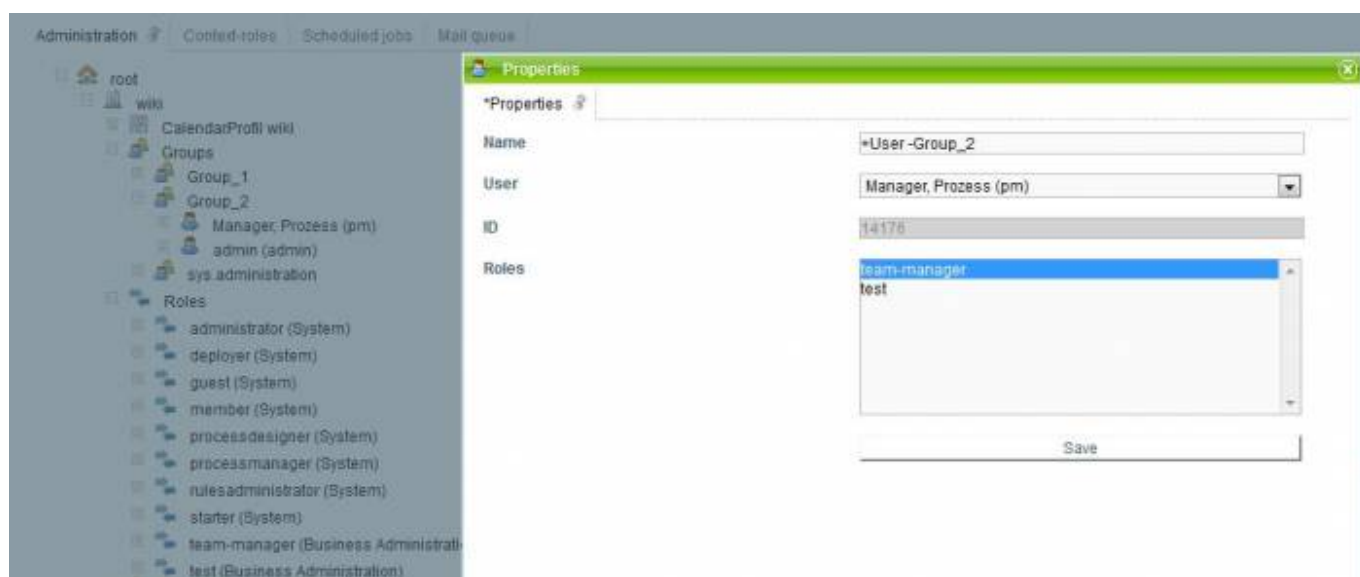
Administration | Context-roles | Scheduled jobs | Mail queue

root
wiki
CalendarProfil wiki
Groups
Group_1
Group_2
Manager, Prozess (pm)
admin (admin)
sys administration
Roles
administrator (System)
deployer (System)
guest (System)
member (System)
processdesigner (System)
processmanager (System)
rulesadministrator (System)
starter (System)
team-manager (Business Administrati
test (Business Administration)

Properties

*Properties

Name
+User -Group_2

User
Manager, Prozess (pm)

ID
14176

Roles
team-manager
test

Save